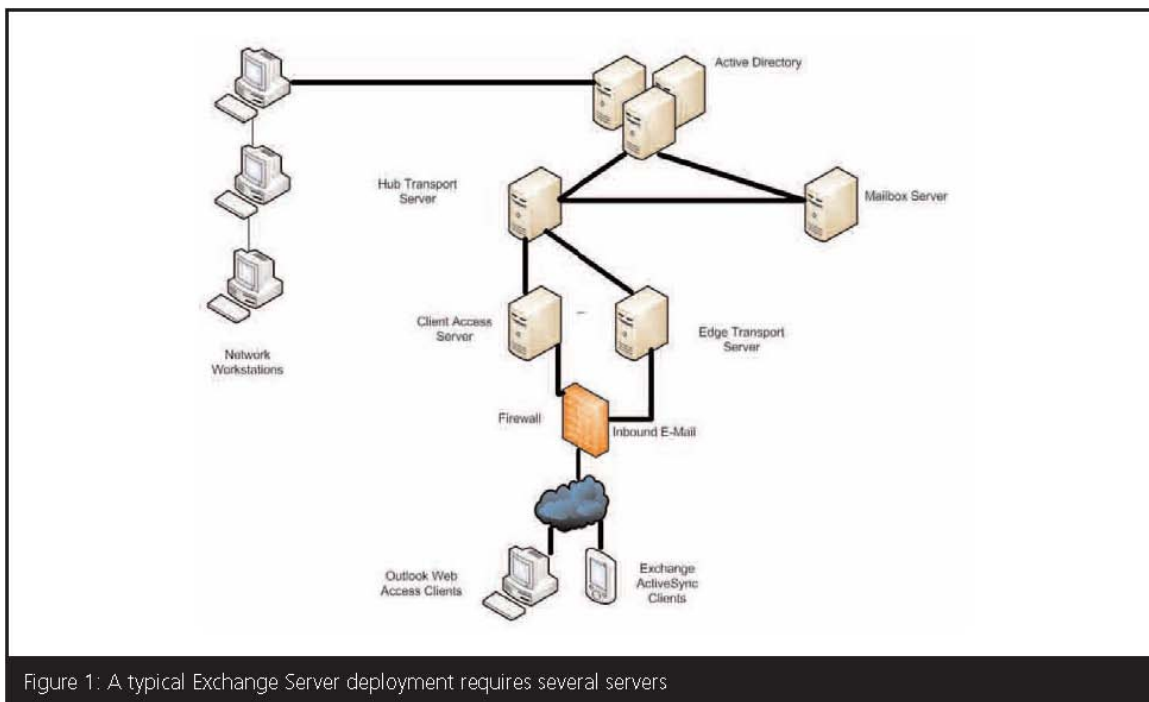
Active Directory

Hub Transport Server

Mailbox Server

Client Access Server

Edge Transport Server

Network Workstations

Firewall

Inbound E-Mail

Outlook Web Access Clients

Exchange ActiveSync Clients

Figure 1: A typical Exchange Server deployment requires several servers